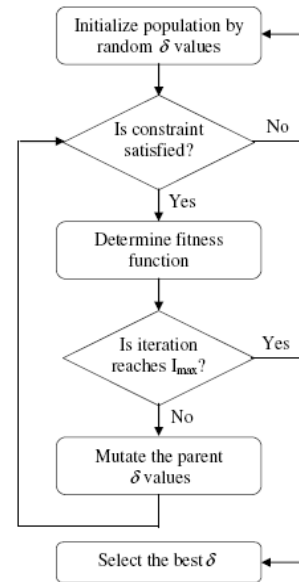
Initialize population by random $\delta$ values

Is constraint satisfied?

No

Yes

Determine fitness function

Is iteration reaches $I_{max}$?

Yes

No

Mutate the parent $\delta$ values

Select the best $\delta$